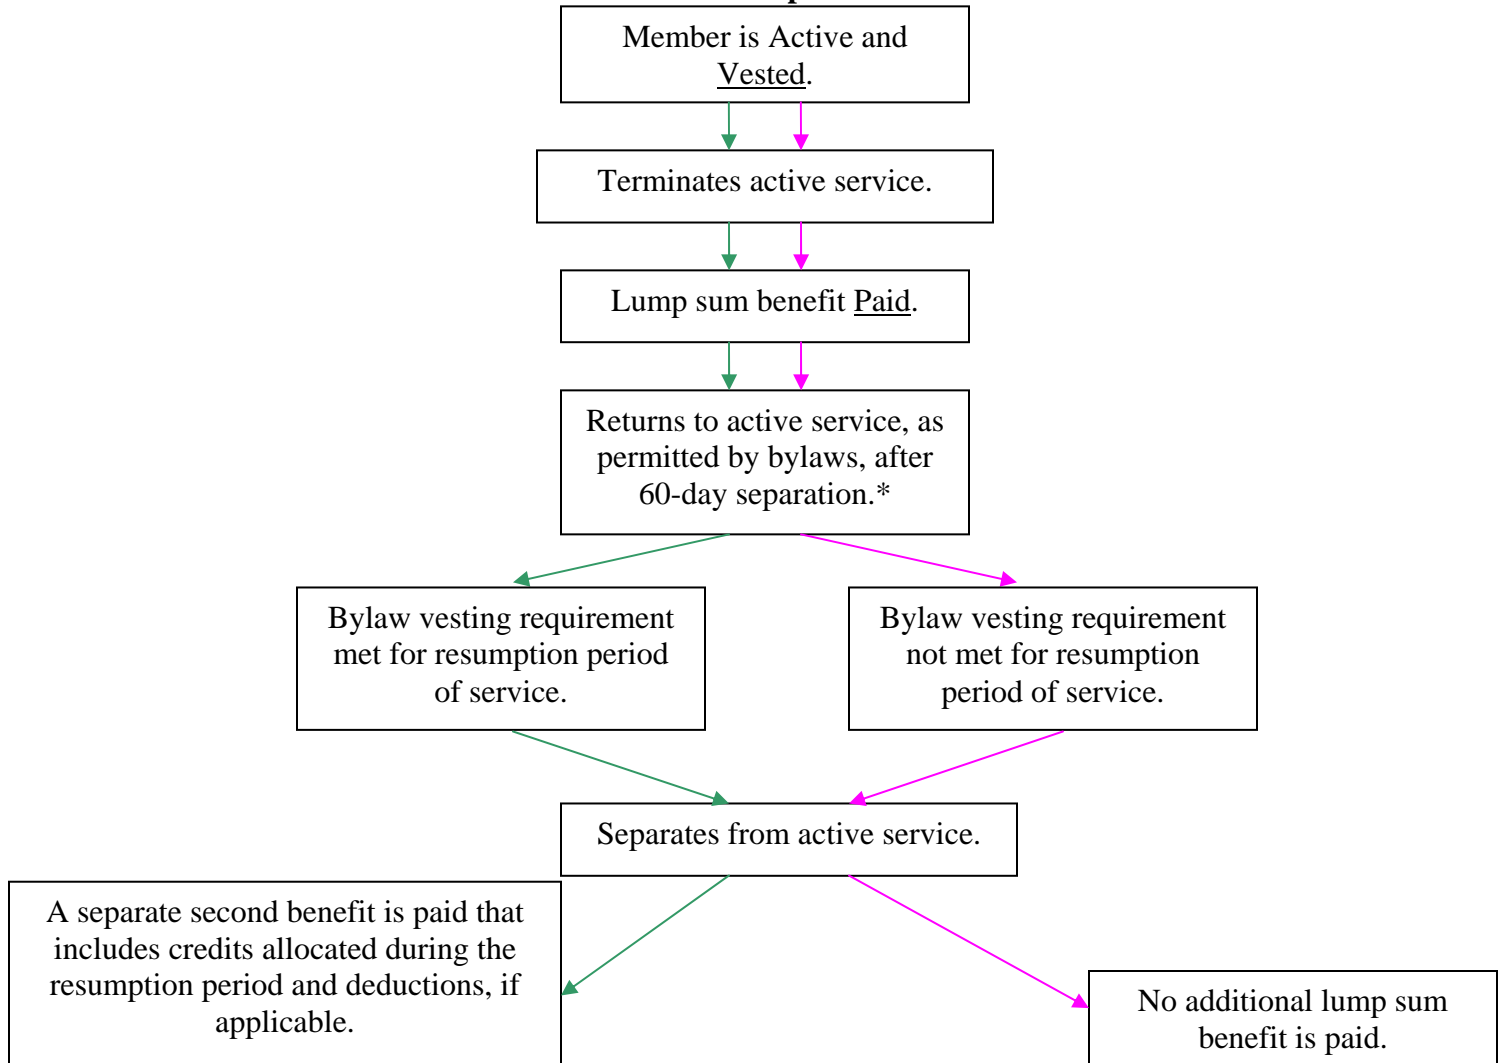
Member is Active and Vested.

Terminates active service.

Lump sum benefit Paid.

Returns to active service, as permitted by bylaws, after 60-day separation.*

Bylaw vesting requirement met for resumption period of service.

Bylaw vesting requirement not met for resumption period of service.

Separates from active service.

A separate second benefit is paid that includes credits allocated during the resumption period and deductions, if applicable.

No additional lump sum benefit is paid.